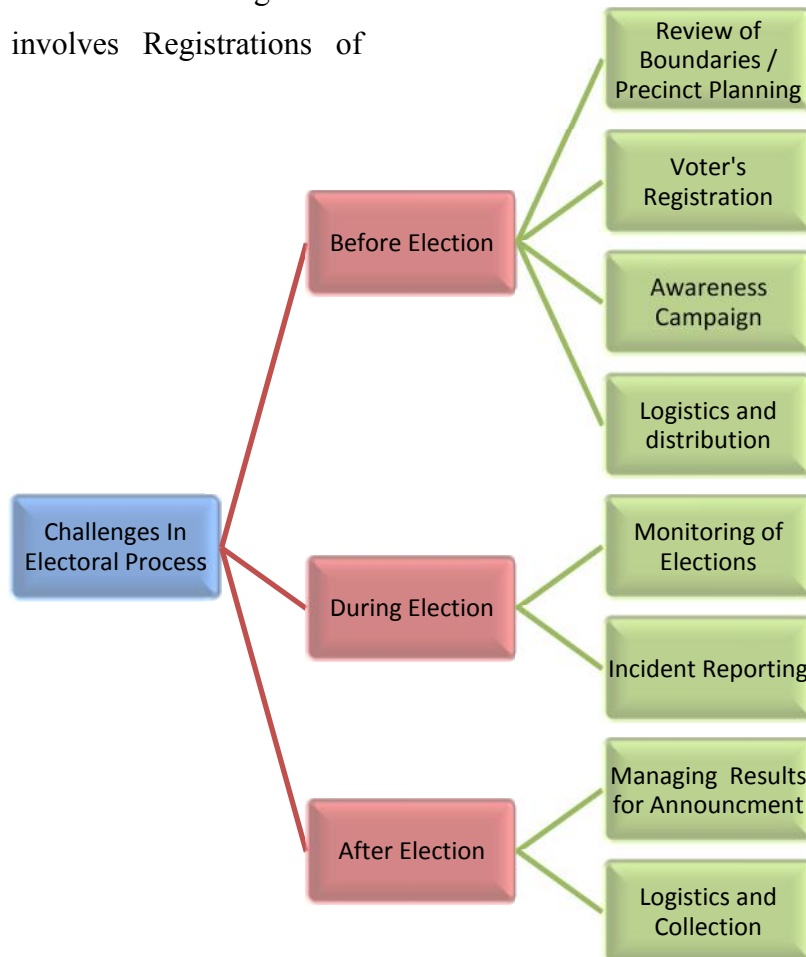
involves Registrations of

Challenges In Electoral Process

Before Election

Review of Boundaries / Precinct Planning

Voter's Registration

Awareness Campaign

Logistics and distribution

During Election

Monitoring of Elections

Incident Reporting

After Election

Managing Results for Announcment

Logistics and Collection